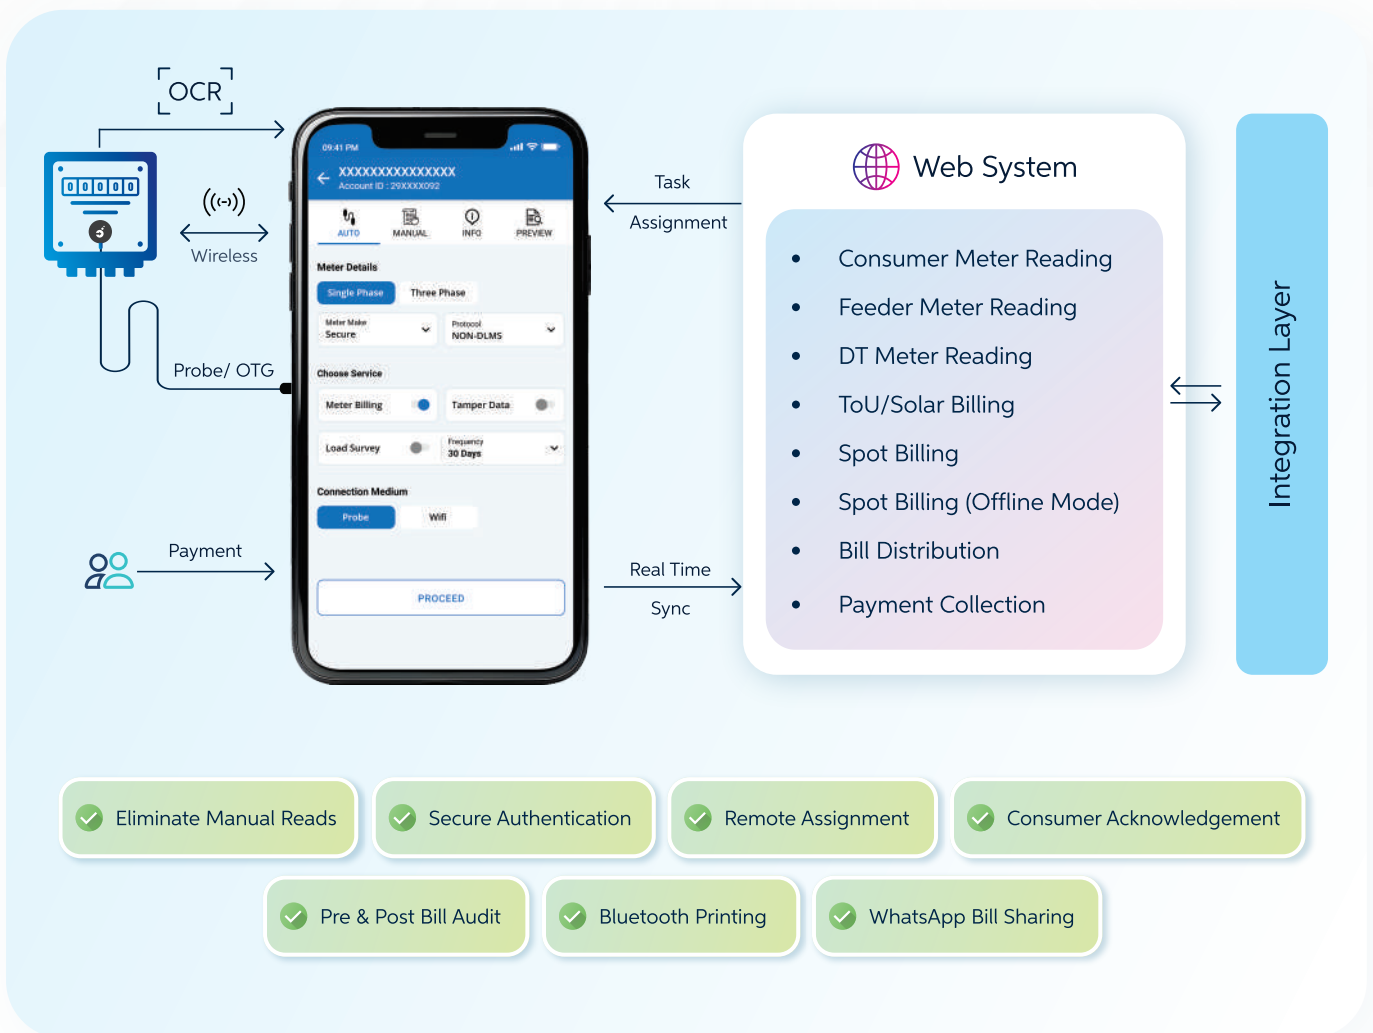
OCR

0 0 0 0 0

Wireless

Probe/ OTG

Payment

09:41 PM

XXXXXXXXXXXXXXX
Account ID : 29XXXX092

AUTO MANUAL INFO PREVIEW

Meter Details

Single Phase Three Phase

Meter Make
Secure

Protocol
NON-DLMS

Choose Service

Meter Billing

Tamper Data

Load Survey

Frequency
30 Days

Connection Medium

Probe Wifi

PROCEED

Task
Assignment

Real Time
Sync

Web System

- Consumer Meter Reading
- Feeder Meter Reading
- DT Meter Reading
- ToU/Solar Billing
- Spot Billing
- Spot Billing (Offline Mode)
- Bill Distribution
- Payment Collection

Integration Layer

Eliminate Manual Reads

Secure Authentication

Remote Assignment

Consumer Acknowledgement

Pre & Post Bill Audit

Bluetooth Printing

WhatsApp Bill Sharing